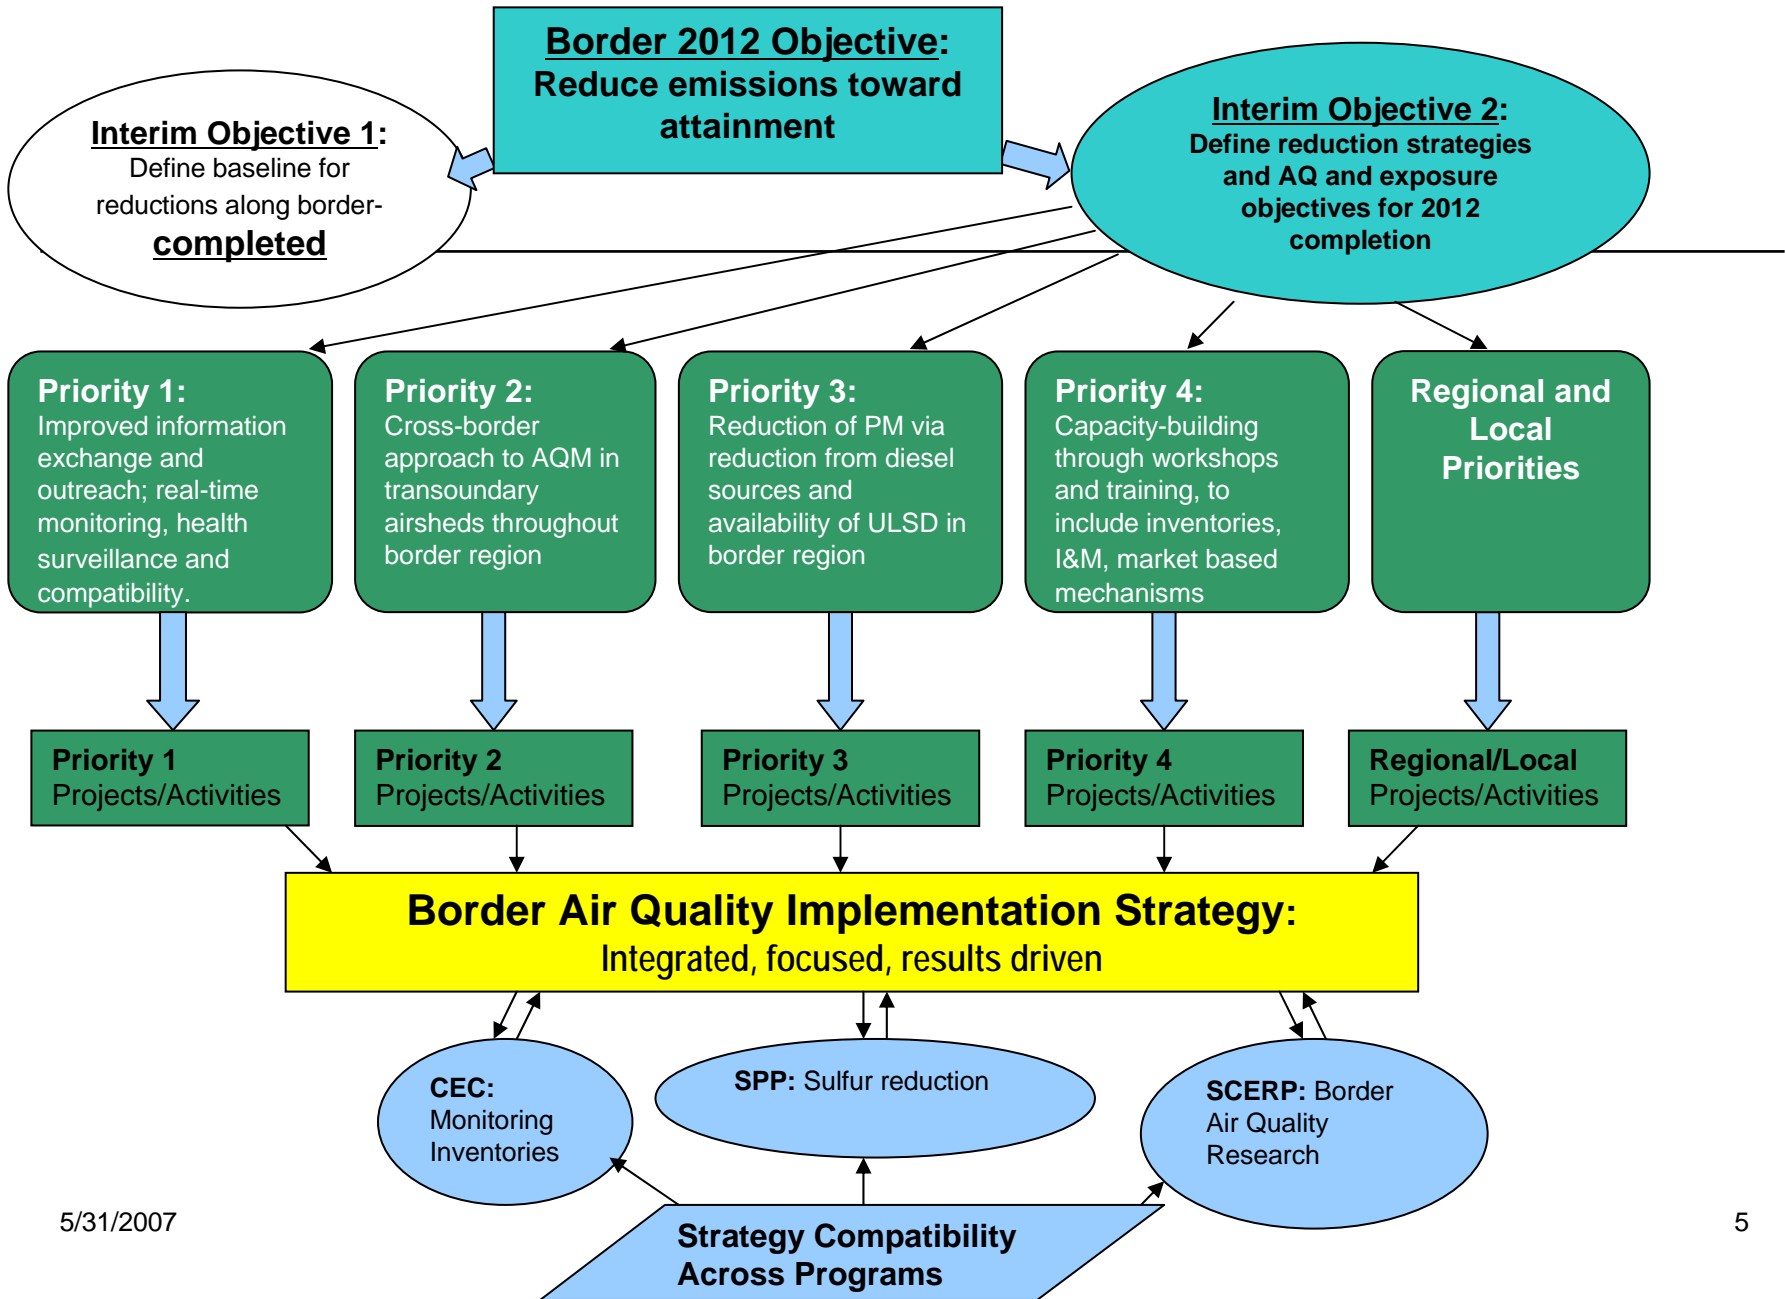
Border 2012 Objective:
Reduce emissions toward attainment

Interim Objective 1:
Define baseline for reductions along border-
completed

Interim Objective 2:
Define reduction strategies and AQ and exposure objectives for 2012 completion

Priority 1:
Improved information exchange and outreach; real-time monitoring, health surveillance and compatibility.

Priority 2:
Cross-border approach to AQM in transoundary airsheds throughout border region

Priority 3:
Reduction of PM via reduction from diesel sources and availability of ULSD in border region

Priority 4:
Capacity-building through workshops and training, to include inventories, I&M, market based mechanisms

Regional and Local Priorities

Priority 1
Projects/Activities

Priority 2
Projects/Activities

Priority 3
Projects/Activities

Priority 4
Projects/Activities

Regional/Local
Projects/Activities

Border Air Quality Implementation Strategy:
Integrated, focused, results driven

CEC:
Monitoring
Inventories

SPP: Sulfur reduction

SCERP: Border Air Quality Research

5/31/2007

Strategy Compatibility
Across Programs

5